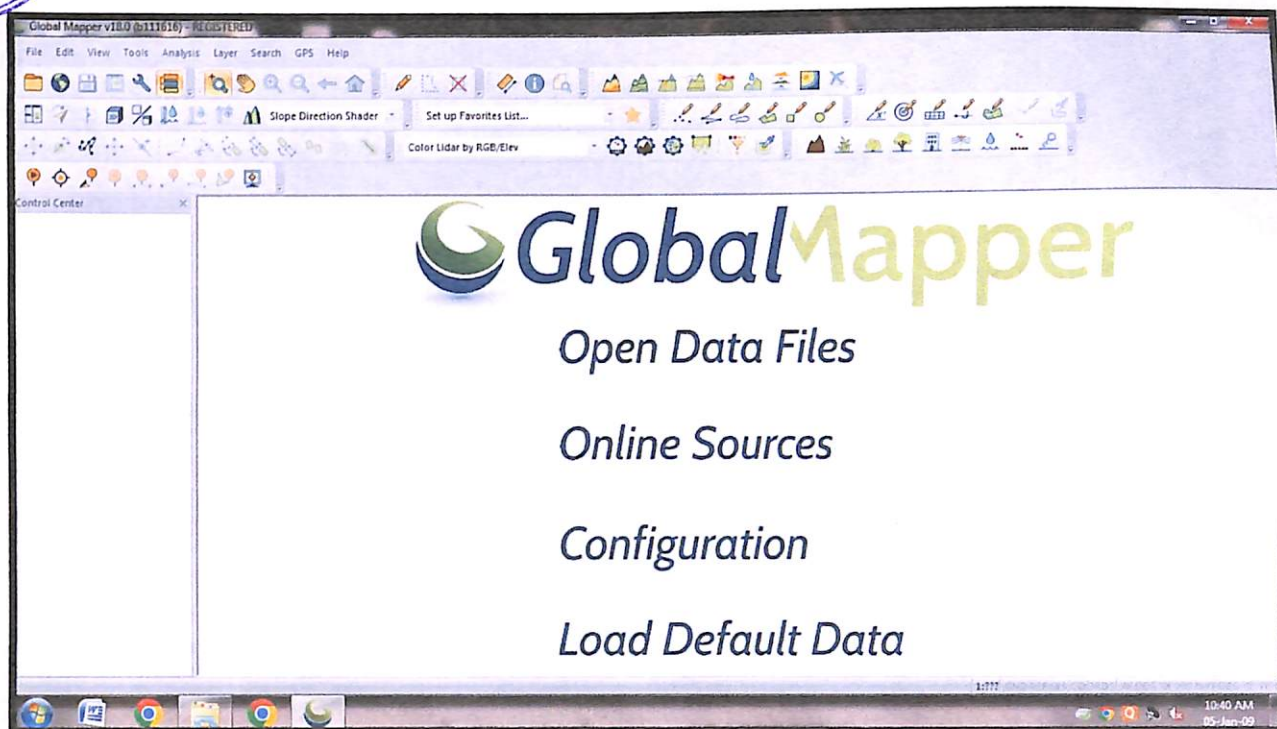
Global Mapper v18.0 (b111616) - REGISTERED

File Edit View Tools Analysis Layer Search GPS Help

Slope Direction Shader

Set up Favorites List...

Color Lidar by RGB/Elev

Control Center

GlobalMapper

Open Data Files

Online Sources

Configuration

Load Default Data

1:???

10:40 AM
05-Jan-09